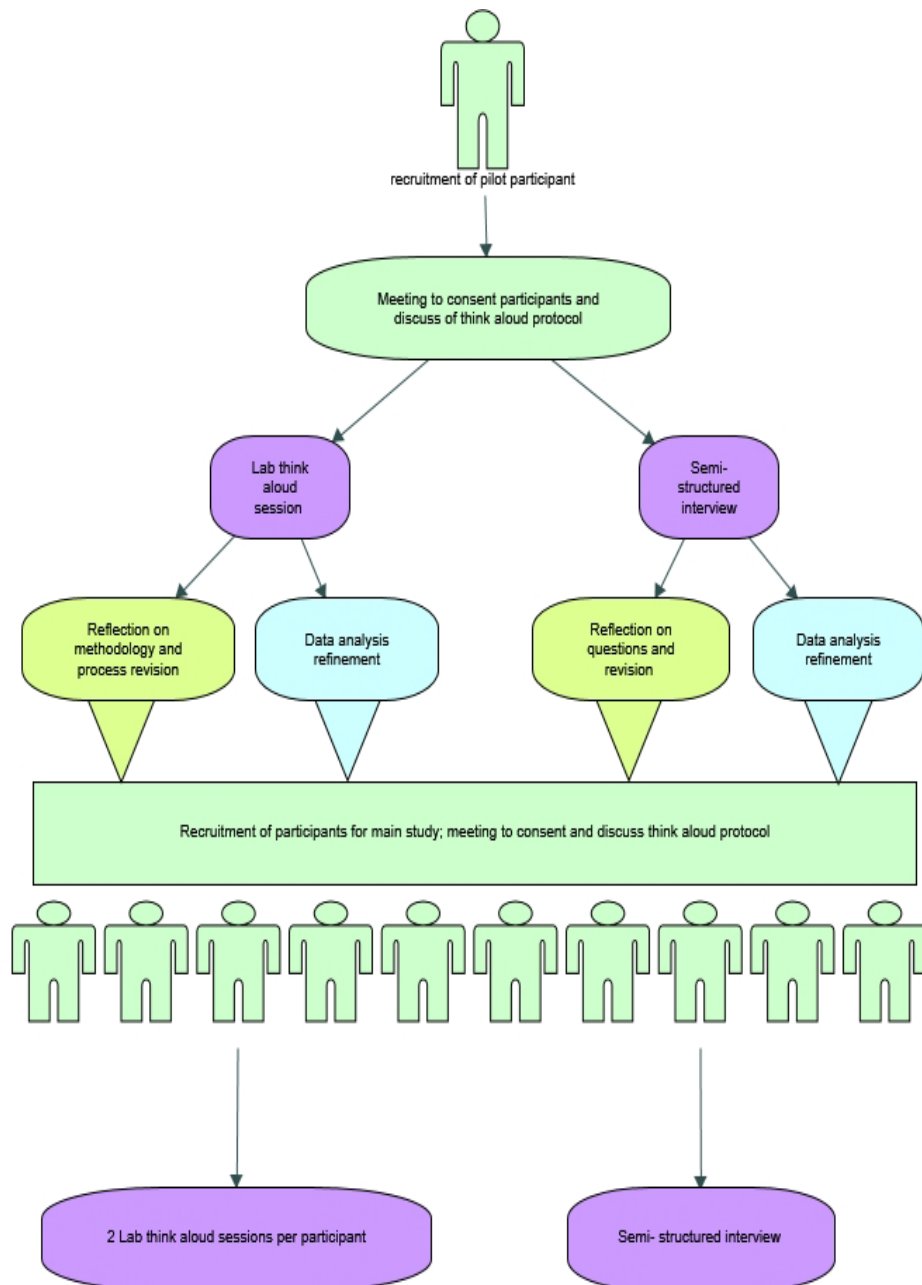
recruitment of pilot participant

Meeting to consent participants and discuss of think aloud protocol

Lab think aloud session

Semi-structured interview

Reflection on methodology and process revision

Data analysis refinement

Reflection on questions and revision

Data analysis refinement

Recruitment of participants for main study; meeting to consent and discuss think aloud protocol

2 Lab think aloud sessions per participant

Semi- structured interview